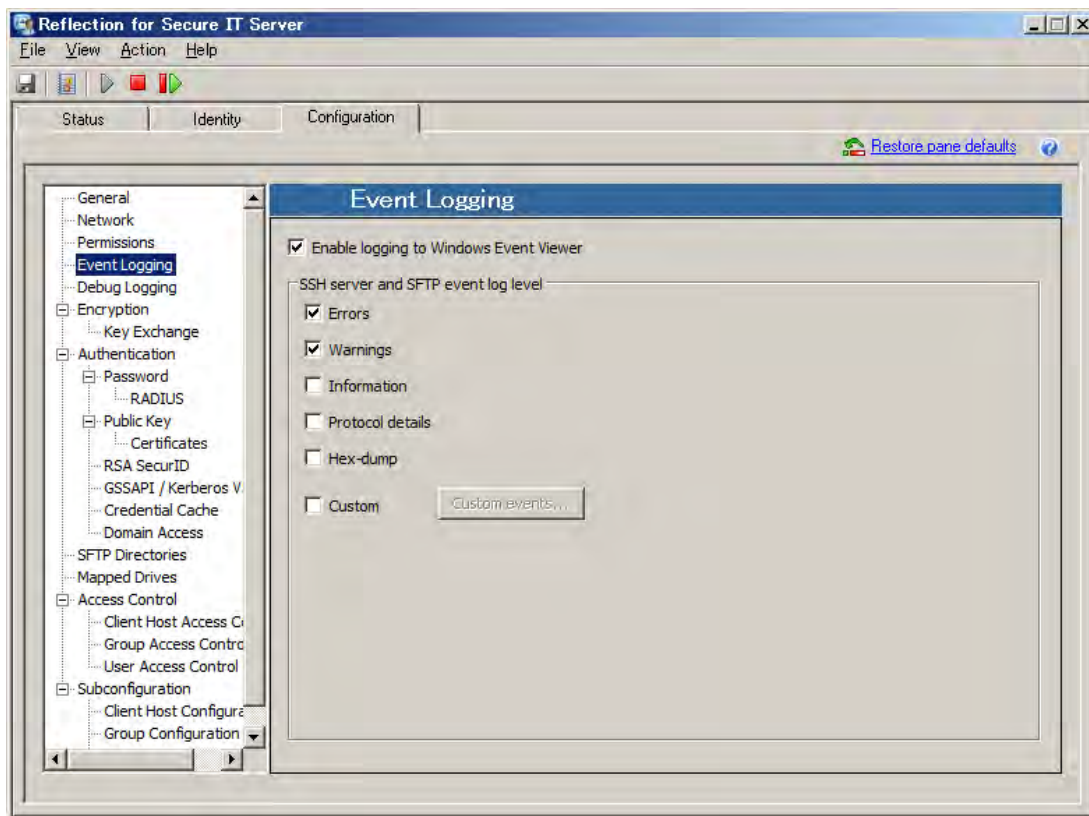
Reflection for Secure IT Server

File View Action Help

Status Identity Configuration

Restore pane defaults

General
Network
Permissions
Event Logging
Debug Logging
Encryption
Key Exchange
Authentication
Password
RADIUS
Public Key
Certificates
RSA SecurID
GSSAPI / Kerberos V
Credential Cache
Domain Access
SFTP Directories
Mapped Drives
Access Control
Client Host Access C
Group Access Contro
User Access Control
Subconfiguration
Client Host Configura
Group Configuration

Event Logging

Enable logging to Windows Event Viewer

SSH server and SFTP event log level

Errors

Warnings

Information

Protocol details

Hex-dump

Custom

Custom events...